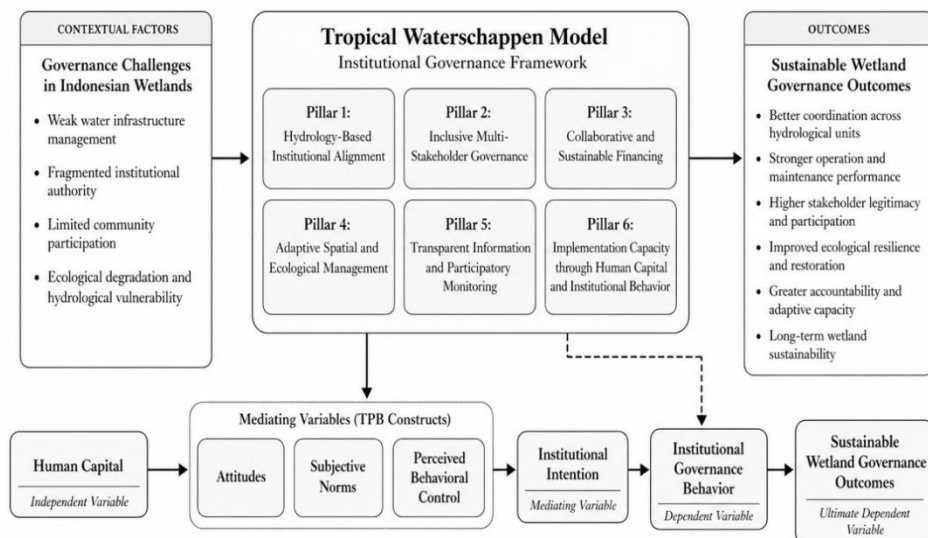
CONTEXTUAL FACTORS

Governance Challenges in Indonesian Wetlands

• Weak water infrastructure management
• Fragmented institutional authority
• Limited community participation
• Ecological degradation and hydrological vulnerability

Tropical Waterschappen Model
Institutional Governance Framework

Pillar 1:
Hydrology-Based Institutional Alignment

Pillar 2:
Inclusive Multi-Stakeholder Governance

Pillar 3:
Collaborative and Sustainable Financing

Pillar 4:
Adaptive Spatial and Ecological Management

Pillar 5:
Transparent Information and Participatory Monitoring

Pillar 6:
Implementation Capacity through Human Capital and Institutional Behavior

OUTCOMES

Sustainable Wetland Governance Outcomes

• Better coordination across hydrological units
• Stronger operation and maintenance performance
• Higher stakeholder legitimacy and participation
• Improved ecological resilience and restoration
• Greater accountability and adaptive capacity
• Long-term wetland sustainability

Mediating Variables (TPB Constructs)

Human Capital
Independent Variable

Attitudes

Subjective Norms

Perceived Behavioral Control

Institutional Intention
Mediating Variable

Institutional Governance Behavior
Dependent Variable

Sustainable Wetland Governance Outcomes
Ultimate Dependent Variable